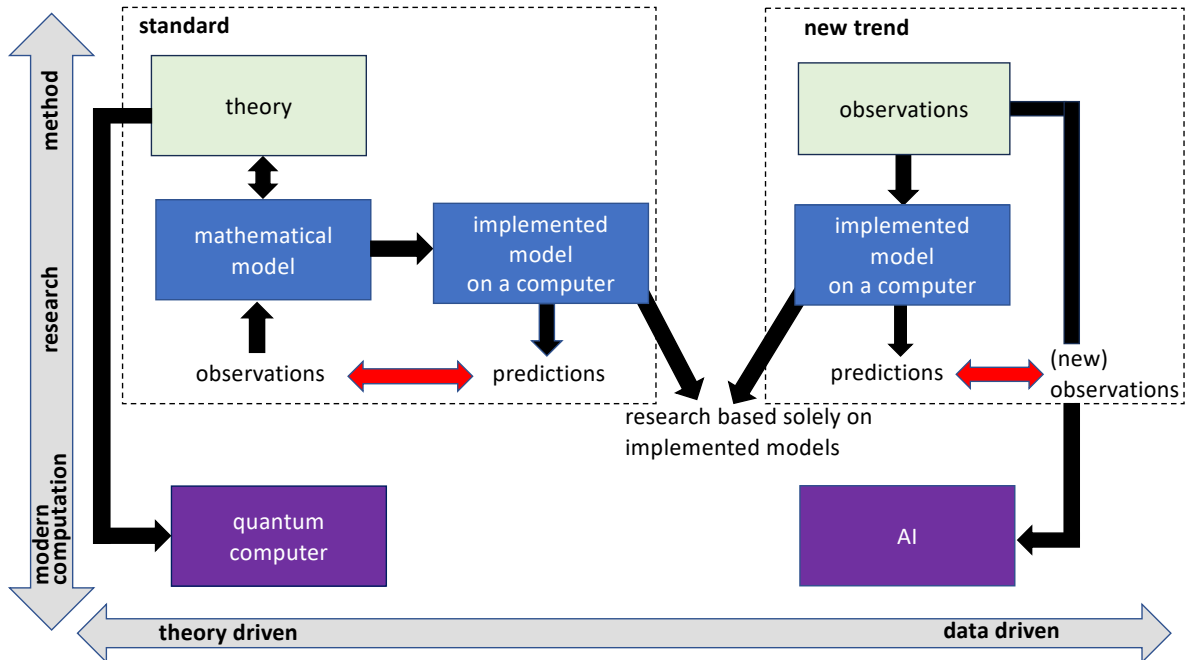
method

research

modern computation

standard

theory

mathematical model

implemented model on a computer

observations

predictions

new trend

observations

implemented model on a computer

predictions

(new) observations

research based solely on implemented models

quantum computer

AI

theory driven

data driven